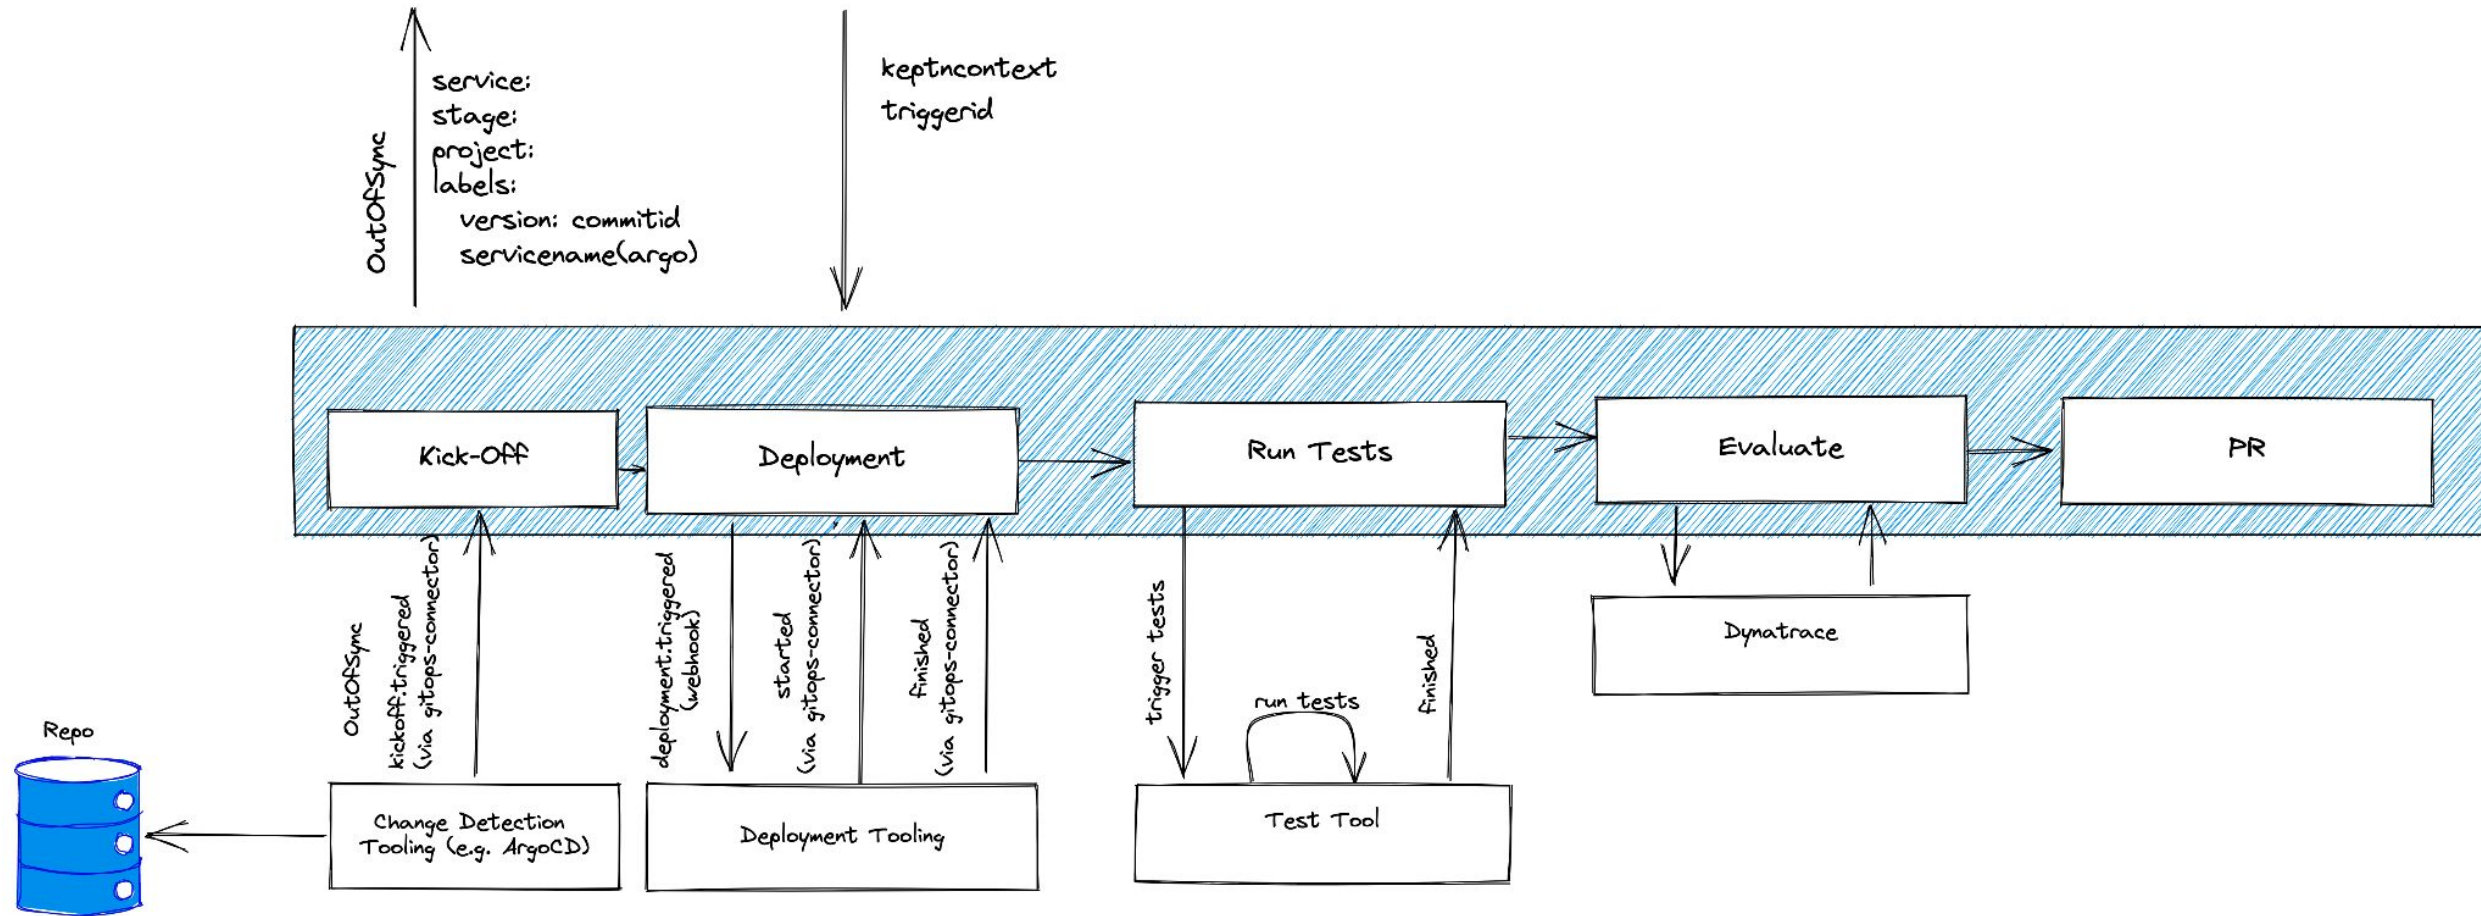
OutOfSync

service:
stage:
project:
labels:
version: commitid
servicename(argo)

keptncontext
triggerid

Kick-Off

Deployment

Run Tests

Evaluate

PR

OutOfSync

kickoff.triggered (via gitops-connector)

deployment.triggered (webhook)

started (via gitops-connector)

finished (via gitops-connector)

trigger tests

run tests

finished

Dynatrace

Repo

Change Detection Tooling (e.g. ArgoCD)

Deployment Tooling

Test Tool